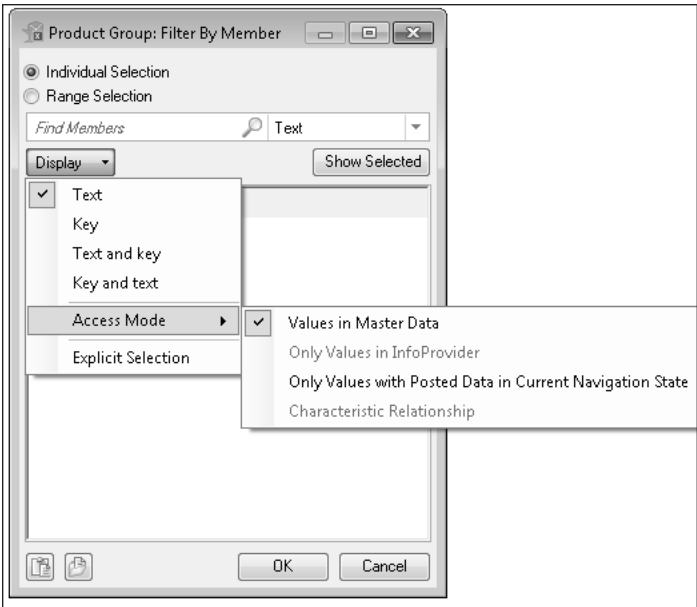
Product Group: Filter By Member

Individual Selection
Range Selection

Find Members
Text

Display
Show Selected

Text
Key
Text and key
Key and text
Access Mode
Explicit Selection

Values in Master Data
Only Values in InfoProvider
Only Values with Posted Data in Current Navigation State
Characteristic Relationship

OK
Cancel